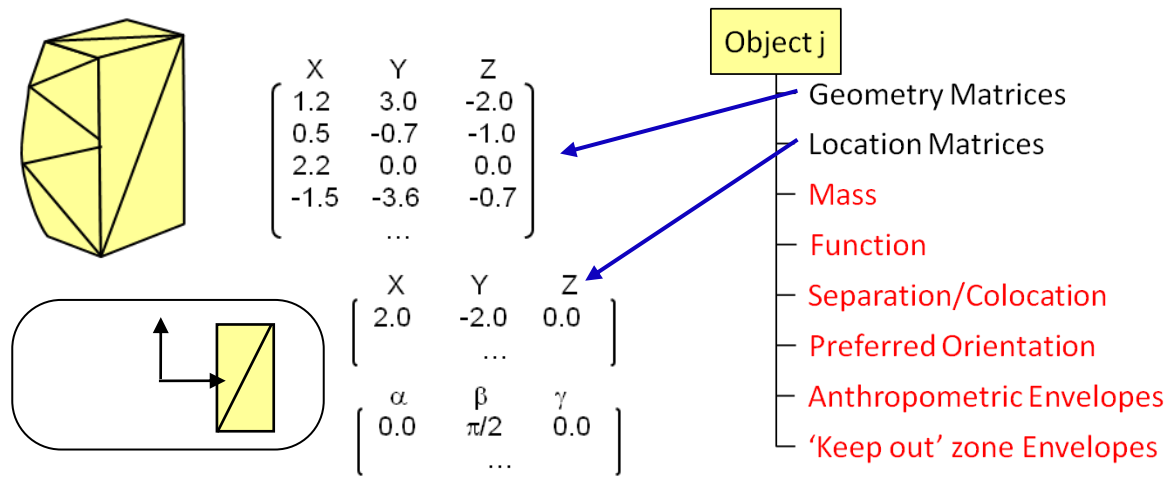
$$\begin{bmatrix} X & Y & Z \\ 1.2 & 3.0 & -2.0 \\ 0.5 & -0.7 & -1.0 \\ 2.2 & 0.0 & 0.0 \\ -1.5 & -3.6 & -0.7 \\ & \dots & \end{bmatrix}$$

$$\begin{bmatrix} X & Y & Z \\ 2.0 & -2.0 & 0.0 \\ & \dots & \end{bmatrix}$$

$$\begin{bmatrix} \alpha & \beta & \gamma \\ 0.0 & \pi/2 & 0.0 \\ & \dots & \end{bmatrix}$$

Object j
Geometry Matrices
Location Matrices
Mass
Function
Separation/Colocation
Preferred Orientation
Anthropometric Envelopes
'Keep out' zone Envelopes